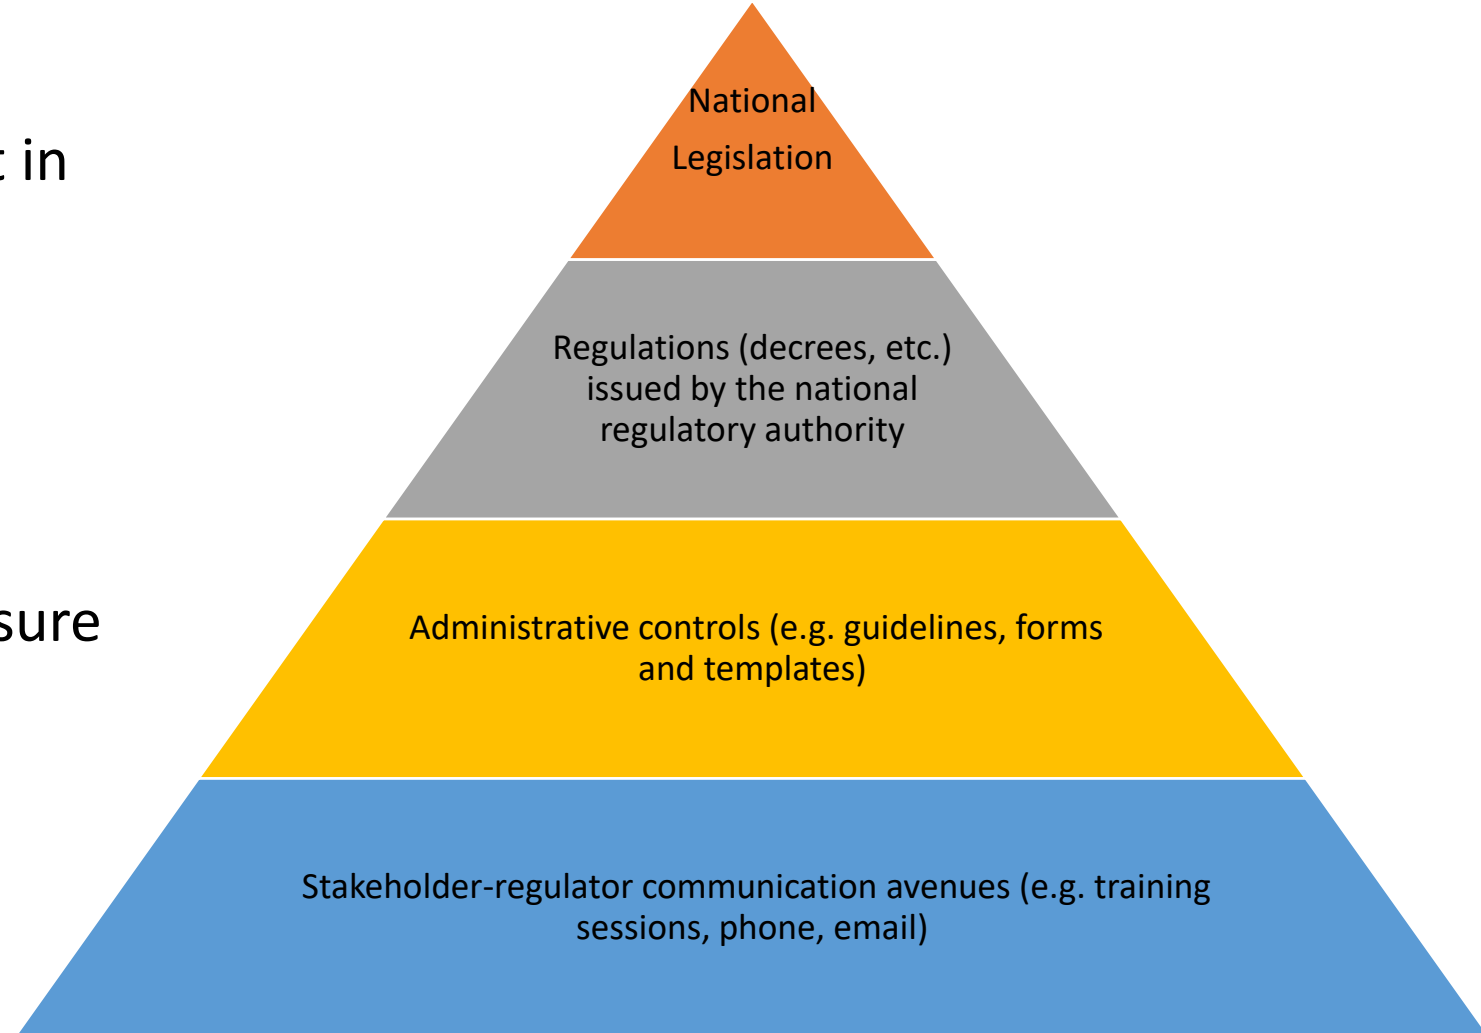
t in

sure

National
Legislation

Regulations (decrees, etc.) issued by the national regulatory authority

Administrative controls (e.g. guidelines, forms and templates)

Stakeholder-regulator communication avenues (e.g. training sessions, phone, email)